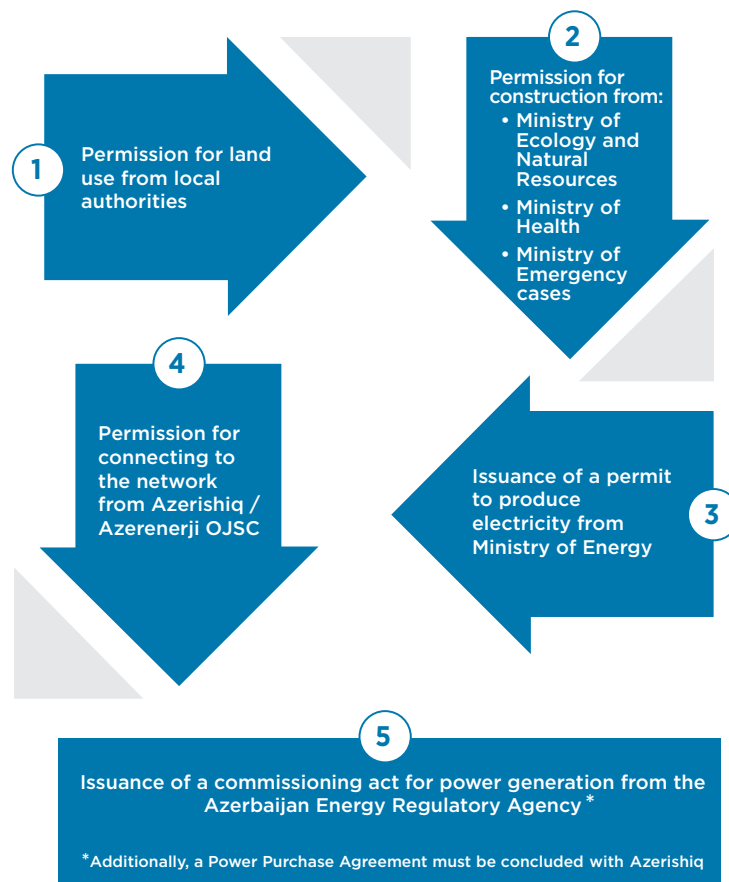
1

Permission for land use from local authorities

2

Permission for construction from:

- Ministry of Ecology and Natural Resources
- Ministry of Health
- Ministry of Emergency cases

4

Permission for connecting to the network from Azerishiq / Azerenerji OJSC

3

Issuance of a permit to produce electricity from Ministry of Energy

5

Issuance of a commissioning act for power generation from the Azerbaijan Energy Regulatory Agency *

*Additionally, a Power Purchase Agreement must be concluded with Azerishiq